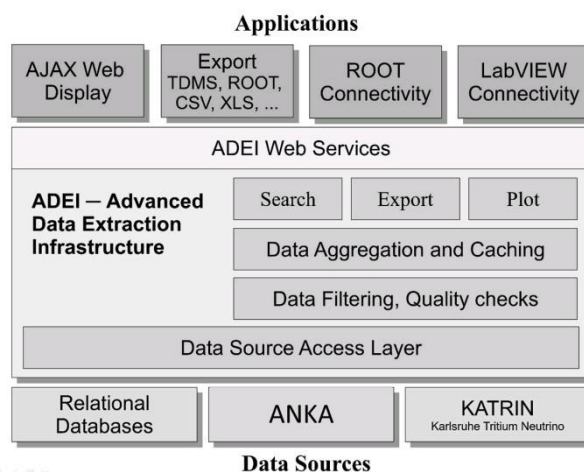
Applications

AJAX Web Display

Export TDMS, ROOT, CSV, XLS, ...

ROOT Connectivity

LabVIEW Connectivity

ADEI Web Services

ADEI – Advanced Data Extraction Infrastructure

Search

Export

Plot

Data Aggregation and Caching

Data Filtering, Quality checks

Data Source Access Layer

Relational Databases

ANKA

KATRIN
Karlsruhe Tritium Neutrino

Data Sources